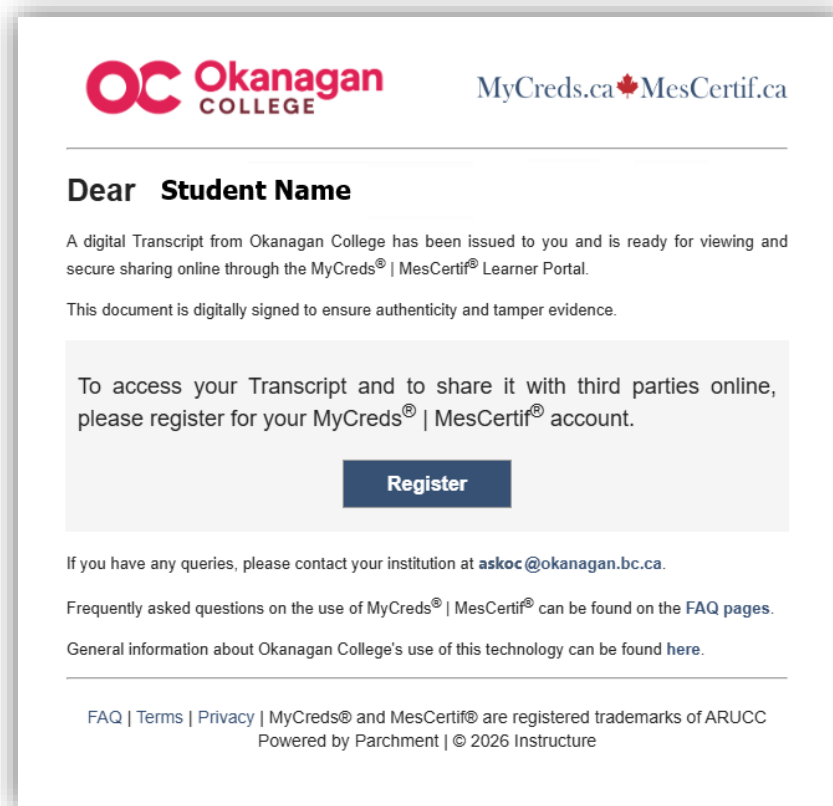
OC Okanagan COLLEGE

MyCreds.ca MesCertif.ca

Dear Student Name

A digital Transcript from Okanagan College has been issued to you and is ready for viewing and secure sharing online through the MyCreds® | MesCertif® Learner Portal.

This document is digitally signed to ensure authenticity and tamper evidence.

To access your Transcript and to share it with third parties online, please register for your MyCreds® | MesCertif® account.

Register

If you have any queries, please contact your institution at askoc@okanagan.bc.ca.

Frequently asked questions on the use of MyCreds® | MesCertif® can be found on the FAQ pages.

General information about Okanagan College's use of this technology can be found here.

FAQ | Terms | Privacy | MyCreds® and MesCertif® are registered trademarks of ARUCC
Powered by Parchment | © 2026 Instructure